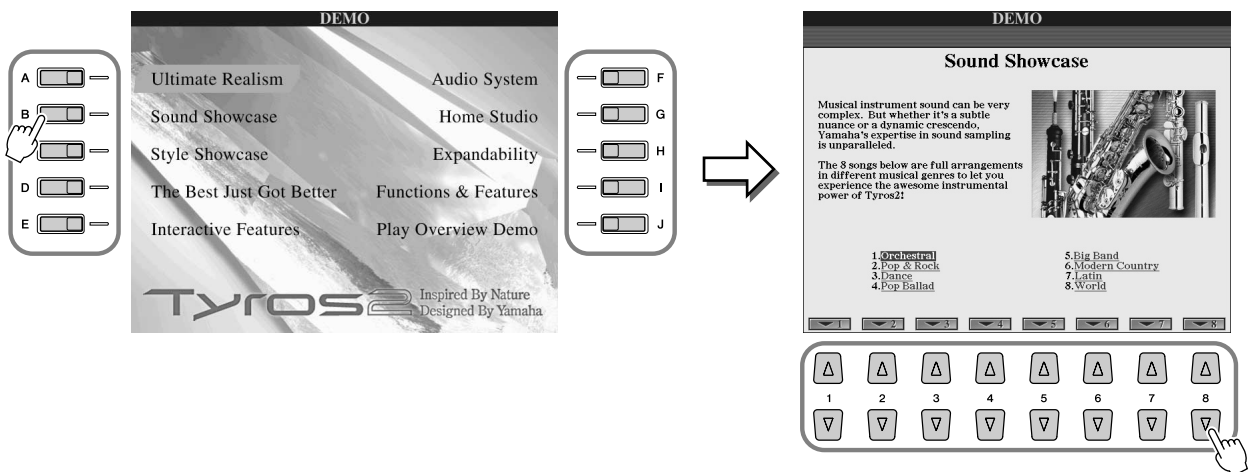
A
B
C
D
E

DEMO

Ultimate Realism
Sound Showcase
Style Showcase
The Best Just Got Better
Interactive Features

Audio System
Home Studio
Expandability
Functions & Features
Play Overview Demo

Tyros2 Inspired By Nature
Designed By Yamaha

F
G
H
I
J

DEMO

Sound Showcase

Musical instrument sound can be very complex. But whether it's a subtle nuance or a dynamic crescendo, Yamaha's expertise in sound sampling is unparalleled.

The 8 songs below are full arrangements in different musical genres to let you experience the awesome instrumental power of Tyros2!

1.Orchestral
2.Pop & Rock
3.Dance
4.Pop Ballad

5.Big Band
6.Modern Country
7.Latin
8.World

1 2 3 4 5 6 7 8

1 2 3 4 5 6 7 8